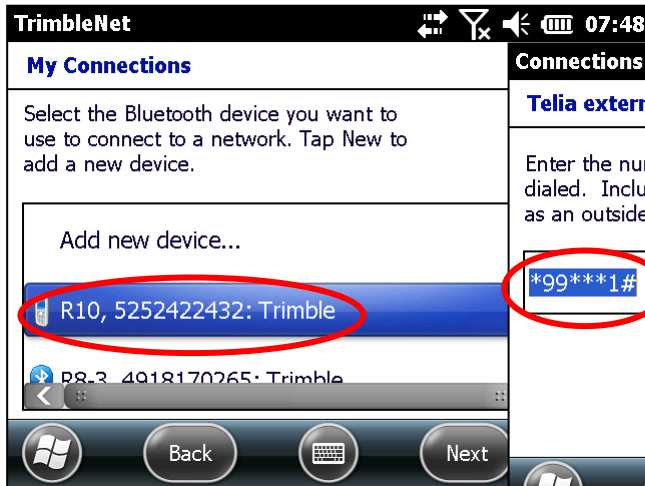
TrimbleNet

07:48

My Connections

Select the Bluetooth device you want to use to connect to a network. Tap New to add a new device.

Add new device...

R10, 5252422432: Trimble

R8-3, 4918170265: Trimble

Back

Next

Connections

Telia extern

Enter the nu dialed. Inclu as an outside

*99***1#